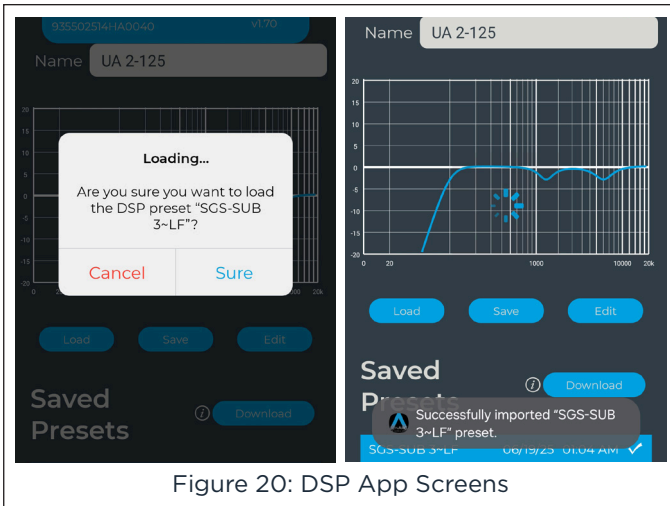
935502514HA0040 v1.70

Name UA 2-125

20
0
-20
0 20k

Loading...

Are you sure you want to load the DSP preset "SGS-SUB 3~LF"?

Cancel Sure

Load Save Edit

Saved Presets

Download

Name UA 2-125

20
15
10
5
0
-5
-10
-15
-20
0 20 1000 10000 20k

Load Save Edit

Saved Presets

Download

Successfully imported "SGS-SUB 3~LF" preset.

SGS-SUB 3~LF 06/19/23 01:04 AM

Figure 20: DSP App Screens